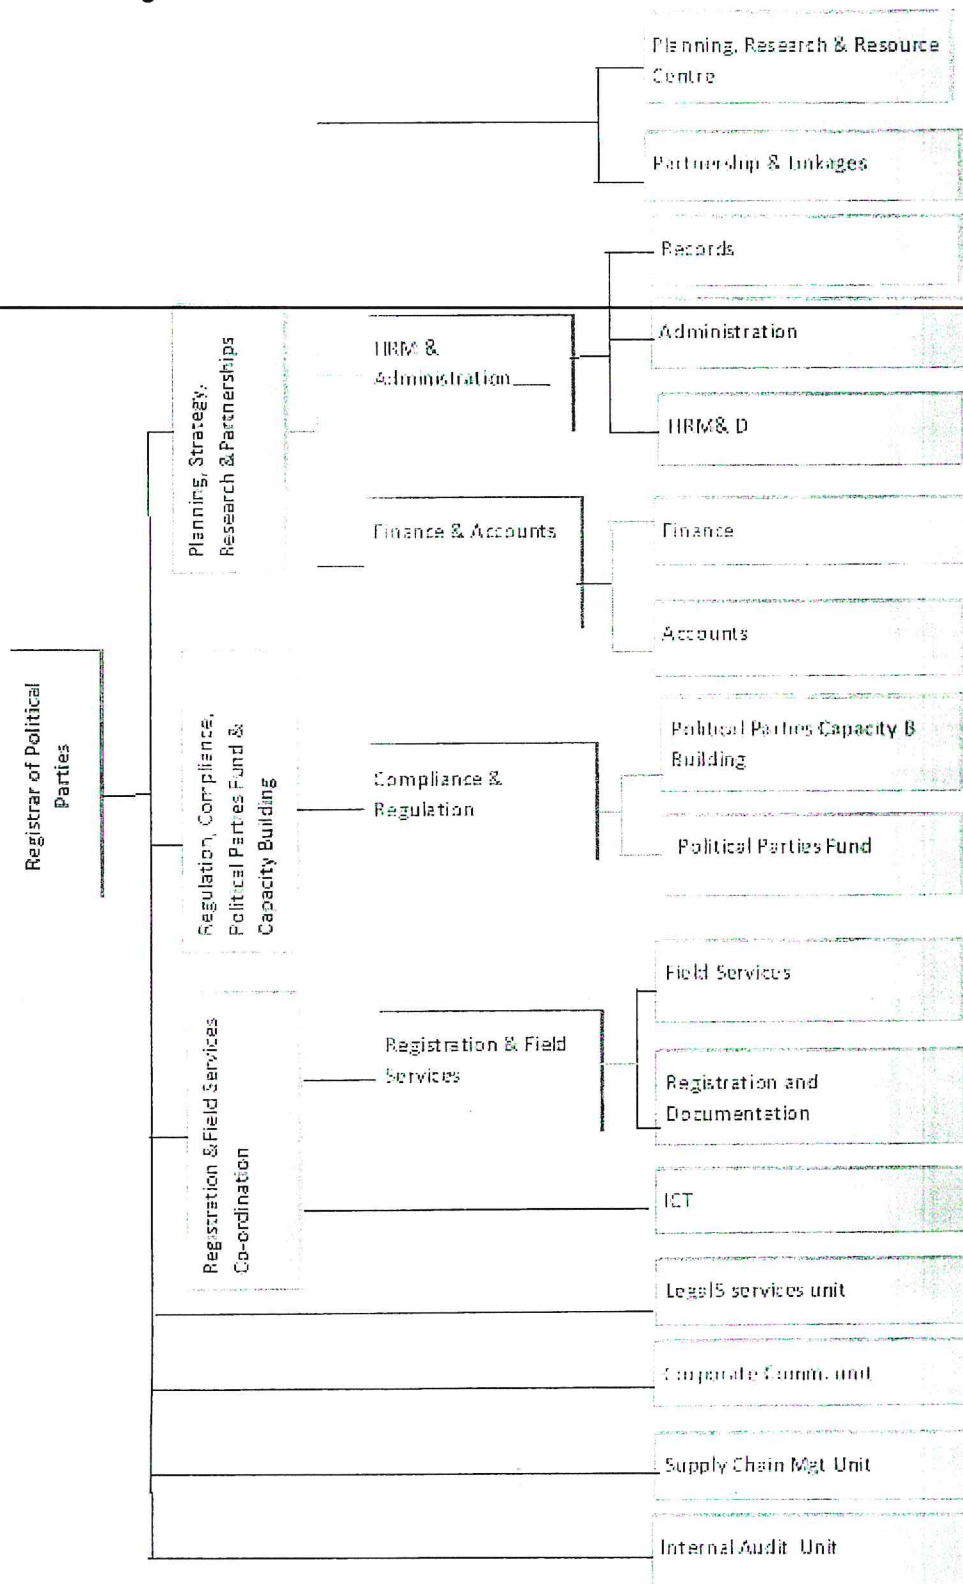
Planning, Research & Resource Centre

Partnership & Linkages

Records

Administration

HRM & Administration

HRM& D

Planning, Strategy, Research & Partnerships

Finance & Accounts

Finance

Accounts

Registrar of Political Parties

Political Parties Capacity B Building

Regulation, Compliance, Political Parties Fund & Capacity Building

Compliance & Regulation

Political Parties Fund

Field Services

Registration & Field Services

Registration & Field Services Co-ordination

Registration and Documentation

ICT

LegalS services unit

Corporate Comm. unit

Supply Chain Mgt Unit

Internal Audit Unit